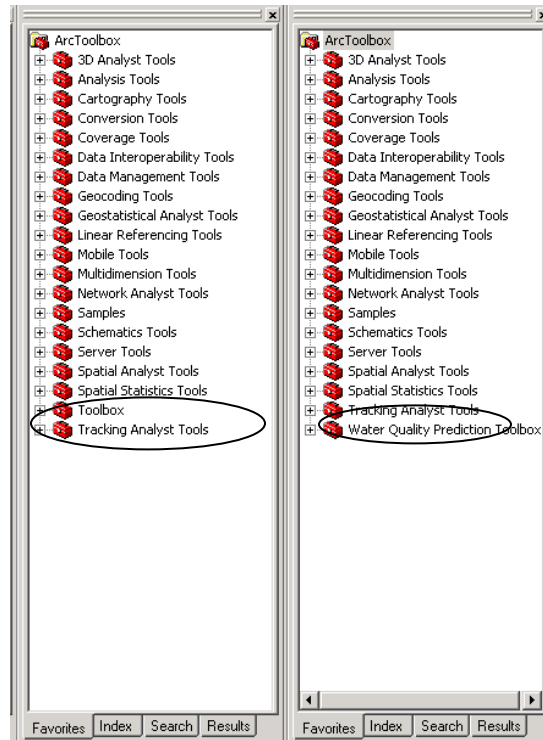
ArcToolbox
3D Analyst Tools
Analysis Tools
Cartography Tools
Conversion Tools
Coverage Tools
Data Interoperability Tools
Data Management Tools
Geocoding Tools
Geostatistical Analyst Tools
Linear Referencing Tools
Mobile Tools
Multidimension Tools
Network Analyst Tools
Samples
Schematics Tools
Server Tools
Spatial Analyst Tools
Spatial Statistics Tools
Toolbox
Tracking Analyst Tools

Favorites | Index | Search | Results

ArcToolbox
3D Analyst Tools
Analysis Tools
Cartography Tools
Conversion Tools
Coverage Tools
Data Interoperability Tools
Data Management Tools
Geocoding Tools
Geostatistical Analyst Tools
Linear Referencing Tools
Mobile Tools
Multidimension Tools
Network Analyst Tools
Samples
Schematics Tools
Server Tools
Spatial Analyst Tools
Spatial Statistics Tools
Tracking Analyst Tools
Water Quality Prediction Toolbox

Favorites | Index | Search | Results